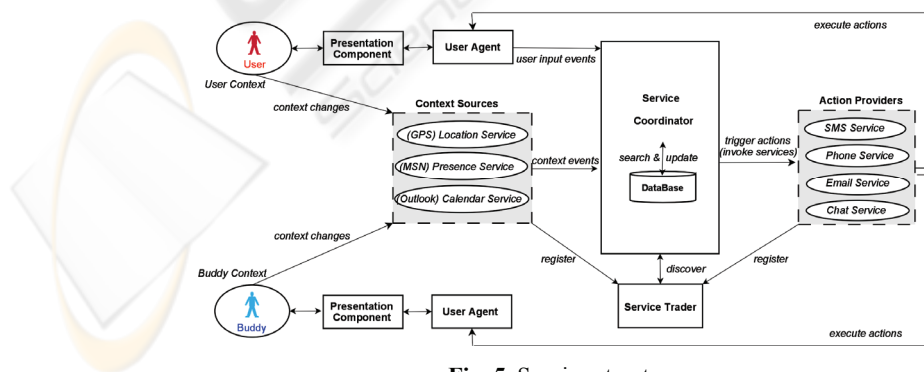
execute actions

User

Presentation Component

User Agent

user input events

User Context

context changes

Context Sources

(GPS) Location Service

(MSN) Presence Service

(Outlook) Calendar Service

context events

Service

Coordinator

search & update

DataBase

trigger actions (invoke services)

Action Providers

SMS Service

Phone Service

Email Service

Chat Service

context changes

Buddy Context

register

discover

register

Buddy

Presentation Component

User Agent

Service Trader

execute actions

Fig. 5. Service structure